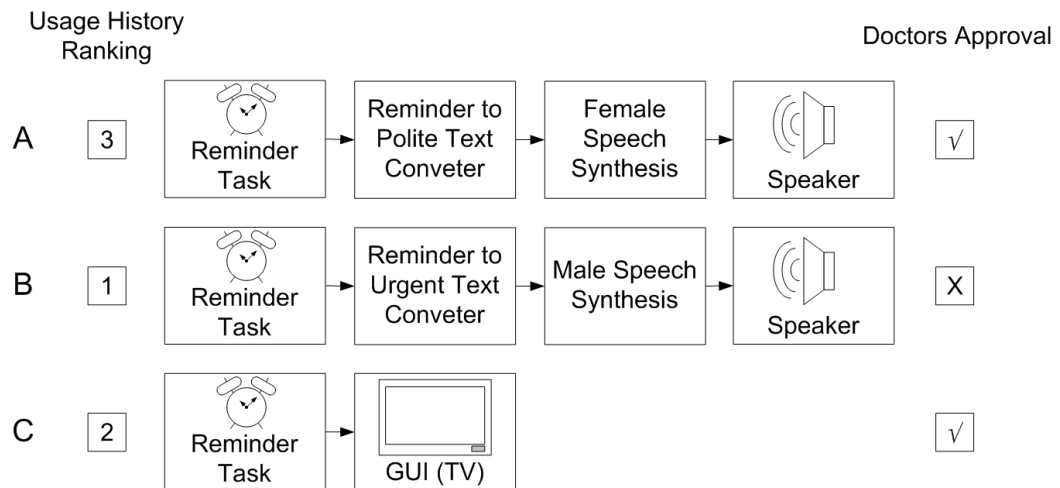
Usage History Ranking

Doctors Approval

A 3 Reminder Task → Reminder to Polite Text Conveter → Female Speech Synthesis → Speaker $\surd$

B 1 Reminder Task → Reminder to Urgent Text Conveter → Male Speech Synthesis → Speaker X

C 2 Reminder Task → GUI (TV) $\surd$